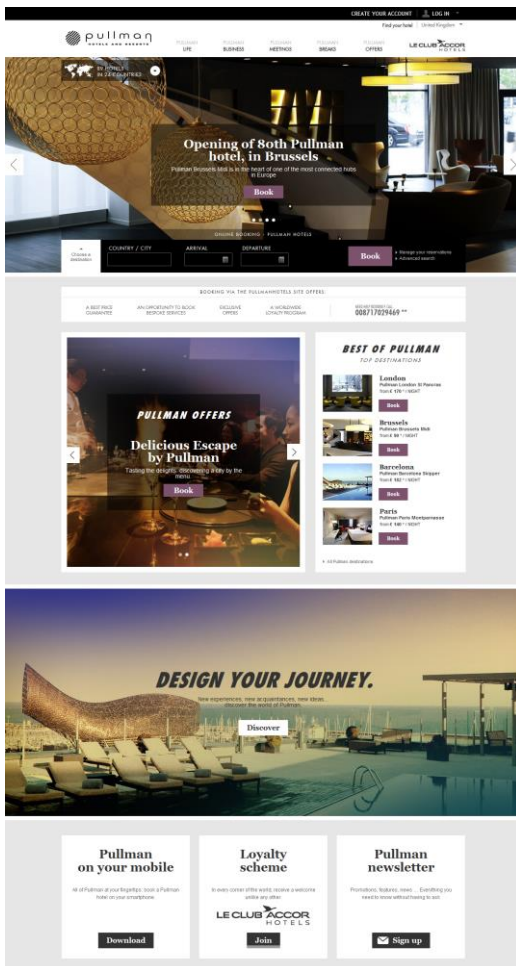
CREATE YOUR ACCOUNT LOG IN

Find your hotel | United Kingdom

pullman HOTELS AND RESORTS

PULLMAN LIFE | PULLMAN BUSINESS | PULLMAN MEETINGS | PULLMAN BREAKS | PULLMAN OFFERS

LE CLUB ACCOR HOTELS

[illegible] HOTELS IN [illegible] COUNTRIES

Opening of 80th Pullman hotel, in Brussels

Pullman Brussels Midi is in the heart of one of the most connected hubs in Europe

Book

ONLINE BOOKING - PULLMAN HOTELS

Choose a destination

COUNTRY / CITY

ARRIVAL

DEPARTURE

Book

Manage your reservations
Advanced search

BOOKING VIA THE PULLMANHOTELS SITE OFFERS:

A BEST PRICE GUARANTEE | AN OPPORTUNITY TO BOOK BESPOKE SERVICES | EXCLUSIVE OFFERS | A WORLDWIDE LOYALTY PROGRAM

NEED ANY INFORMATION? CALL 008717029469 **

PULLMAN OFFERS

Delicious Escape by Pullman

Tasting the delights, discovering a city by the menu

Book

BEST OF PULLMAN

TOP DESTINATIONS

London
Pullman London St Pancras
from £ 176 * / NIGHT
Book

Brussels
Pullman Brussels Midi
from £ 96 * / NIGHT
Book

Barcelona
Pullman Barcelona Skipper
from £ 182 * / NIGHT
Book

Paris
Pullman Paris Montparnasse
from £ 140 * / NIGHT
Book

All Pullman destinations

DESIGN YOUR JOURNEY.

New experiences, new acquaintances, new ideas: discover the world of Pullman.

Discover

Pullman on your mobile

All of Pullman at your fingertips: book a Pullman hotel on your smartphone

Download

Loyalty scheme

In every corner of the world, receive a welcome unlike any other

LE CLUB ACCOR HOTELS

Join

Pullman newsletter

Promotions, features, news ... Everything you need to know without having to ask

Sign up